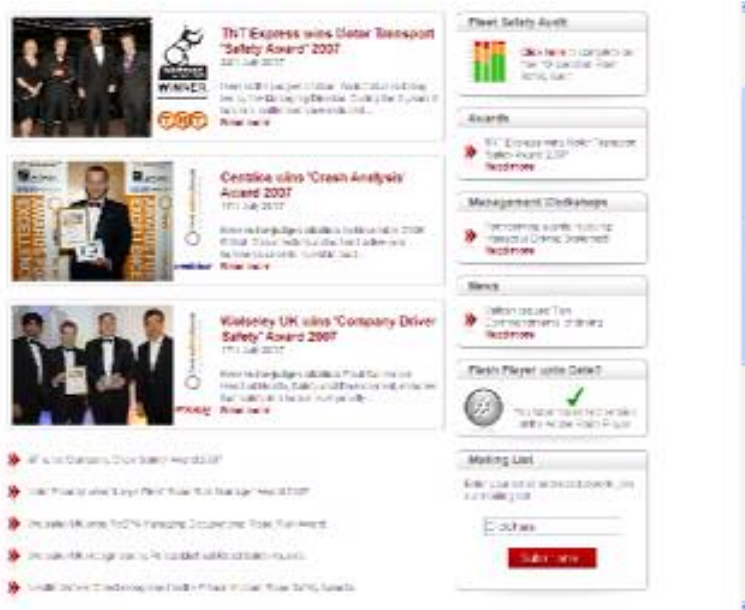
TNT Express wins Motor Transport "Safety Award" 2007

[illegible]

WINNER

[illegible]

Read more

Centrica wins 'Crash Analysis' Award 2007

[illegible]

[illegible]

Read more

Wolseley UK wins "Company Driver Safety" Award 2007

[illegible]

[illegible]

Read more

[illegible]

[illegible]

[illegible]

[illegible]

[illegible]

Fleet Safety Audit

Click here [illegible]

Awards

TNT Express wins Motor Transport Safety Award 2007

Read more

Management Workshops

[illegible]

Read more

News

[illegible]

Read more

Flash Player up to Date?

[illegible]

Mailing List

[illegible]

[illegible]

Submit here